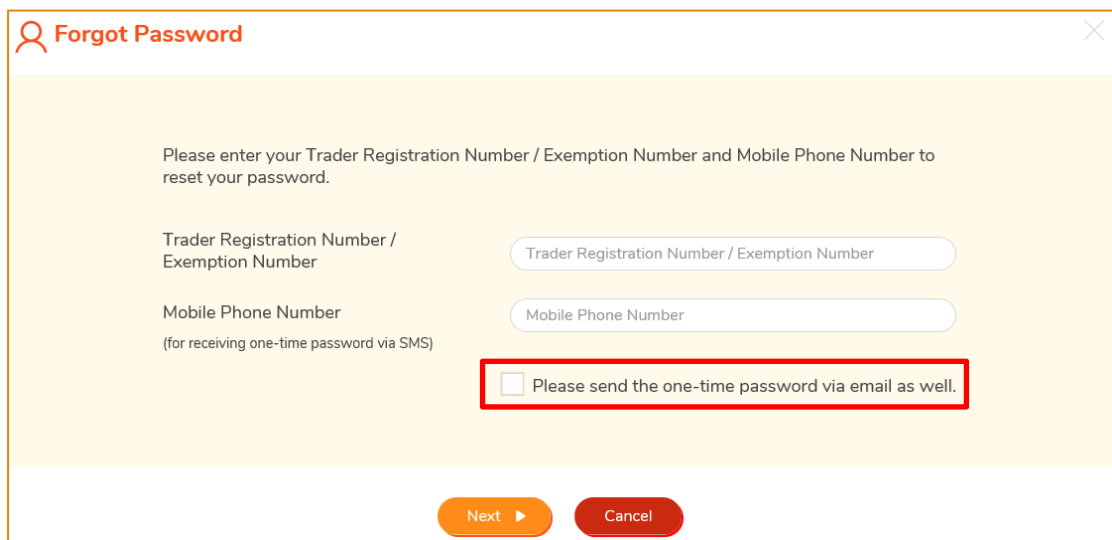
Forgot Password

Please enter your Trader Registration Number / Exemption Number and Mobile Phone Number to reset your password.

Trader Registration Number / Exemption Number

Trader Registration Number / Exemption Number

Mobile Phone Number
(for receiving one-time password via SMS)

Mobile Phone Number

Please send the one-time password via email as well.

Next

Cancel